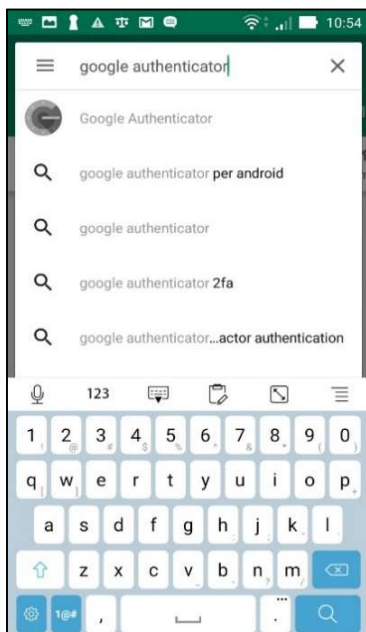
10:54

google authenticator

Google Authenticator

google authenticator per android

google authenticator

google authenticator 2fa

google authenticator...actor authentication

123

1 2 3 4 5 6 7 8 9 0

q w e r t y u i o p

a s d f g h j k l

z x c v b n m

1@# ,